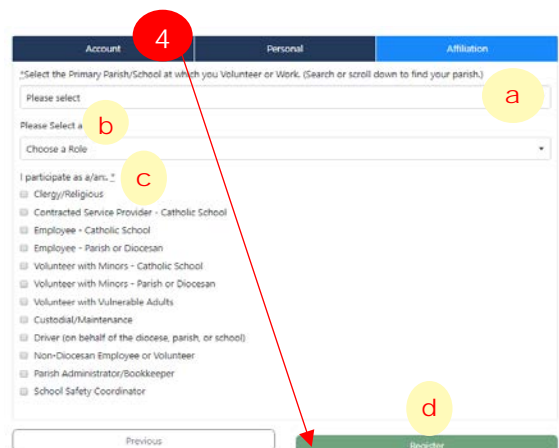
4

Account | Personal | Affiliation

*Select the Primary Parish/School at which you Volunteer or Work. (Search or scroll down to find your parish.)

Please select

a

Please Select a

b

Choose a Role

I participate as a/an: *

c

Clergy/Religious
Contracted Service Provider - Catholic School
Employee - Catholic School
Employee - Parish or Diocesan
Volunteer with Minors - Catholic School
Volunteer with Minors - Parish or Diocesan
Volunteer with Vulnerable Adults
Custodial/Maintenance
Driver (on behalf of the diocese, parish, or school)
Non-Diocesan Employee or Volunteer
Parish Administrator/Bookkeeper
School Safety Coordinator

d

Previous

Register